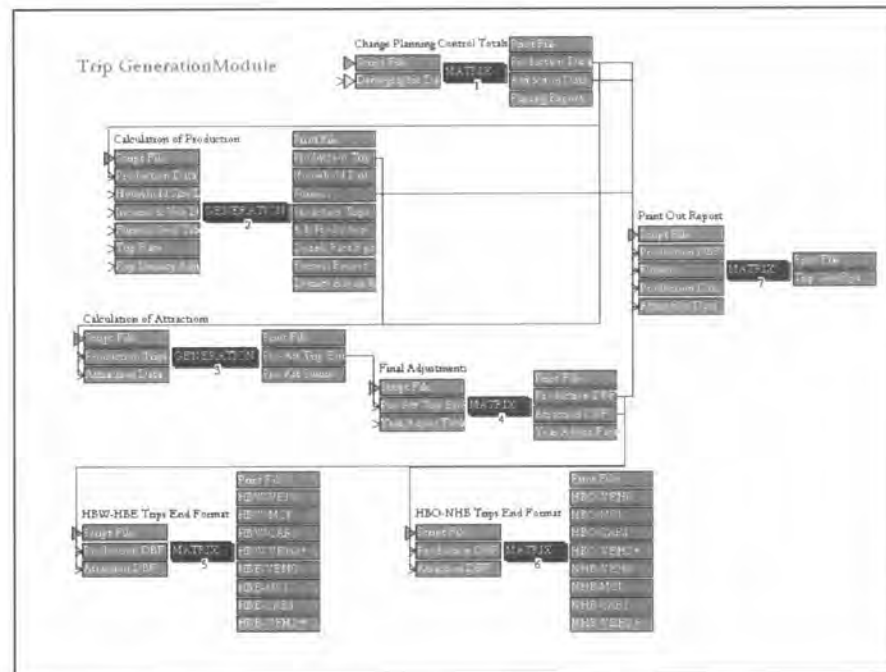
Trip GenerationModule

Change Planning Control Totals

Script File

Demographic Da

MATRIX

1

Print File

Production Data

Attraction Data

Planning Report

Calculation of Production

Script File

Production Data

Household Size

Income & Veh

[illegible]

Trip Rates

Trip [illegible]

GENERATION

2

Print File

Production Trip

Household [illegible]

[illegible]

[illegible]

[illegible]

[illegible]

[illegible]

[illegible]

Print Out Report

Script File

Production DBF

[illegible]

Production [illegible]

Attraction Data

MATRIX

7

Print File

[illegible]

Calculation of Attractions

Script File

Production Trips

Attraction Data

GENERATION

3

Print File

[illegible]

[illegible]

Final Adjustments

Script File

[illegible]

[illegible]

MATRIX

4

Print File

Production DBF

Attraction DBF

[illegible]

HBW-HBE Trips End Format

Script File

Production DBF

Attraction DBF

MATRIX

5

Print File

HBW-VEH0

HBW-VEH1

HBW-VEH2

HBW-VEH3+

HBE-VEH0

HBE-VEH1

HBE-VEH2

HBE-VEH3+

HBO-NHB Trips End Format

Script File

Production DBF

Attraction DBF

MATRIX

6

Print File

HBO-VEH0

HBO-VEH1

HBO-VEH2

HBO-VEH3+

NHB-VEH0

NHB-VEH1

NHB-VEH2

NHB-VEH3+